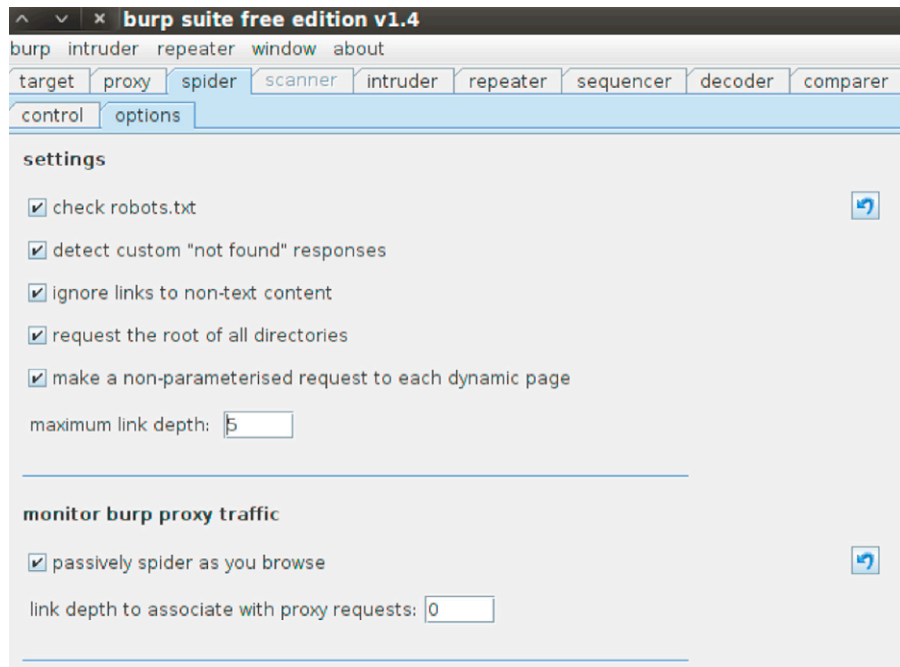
burp suite free edition v1.4

burp intruder repeater window about

target proxy spider scanner intruder repeater sequencer decoder comparer

control options

settings

check robots.txt

detect custom "not found" responses

ignore links to non-text content

request the root of all directories

make a non-parameterised request to each dynamic page

maximum link depth: 5

monitor burp proxy traffic

passively spider as you browse

link depth to associate with proxy requests: 0